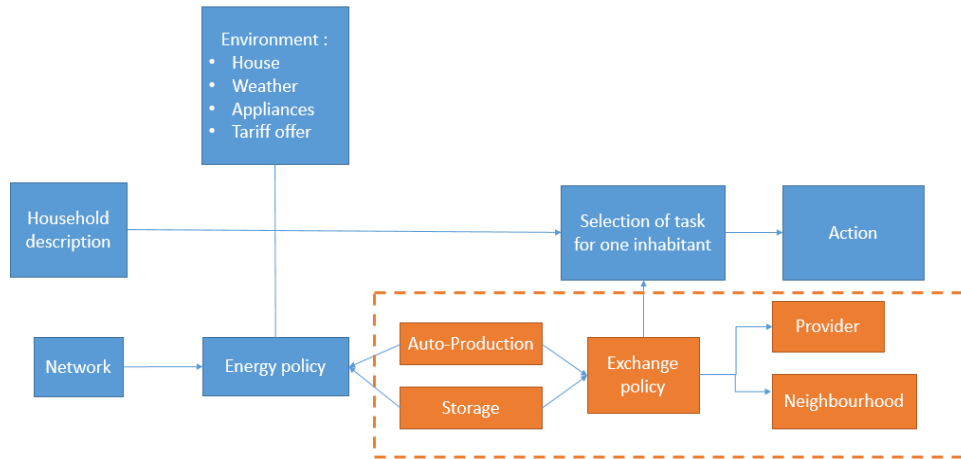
Environment :
- House
- Weather
- Appliances
- Tariff offer

Household description

Selection of task for one inhabitant

Action

Network

Energy policy

Auto-Production

Storage

Exchange policy

Provider

Neighbourhood